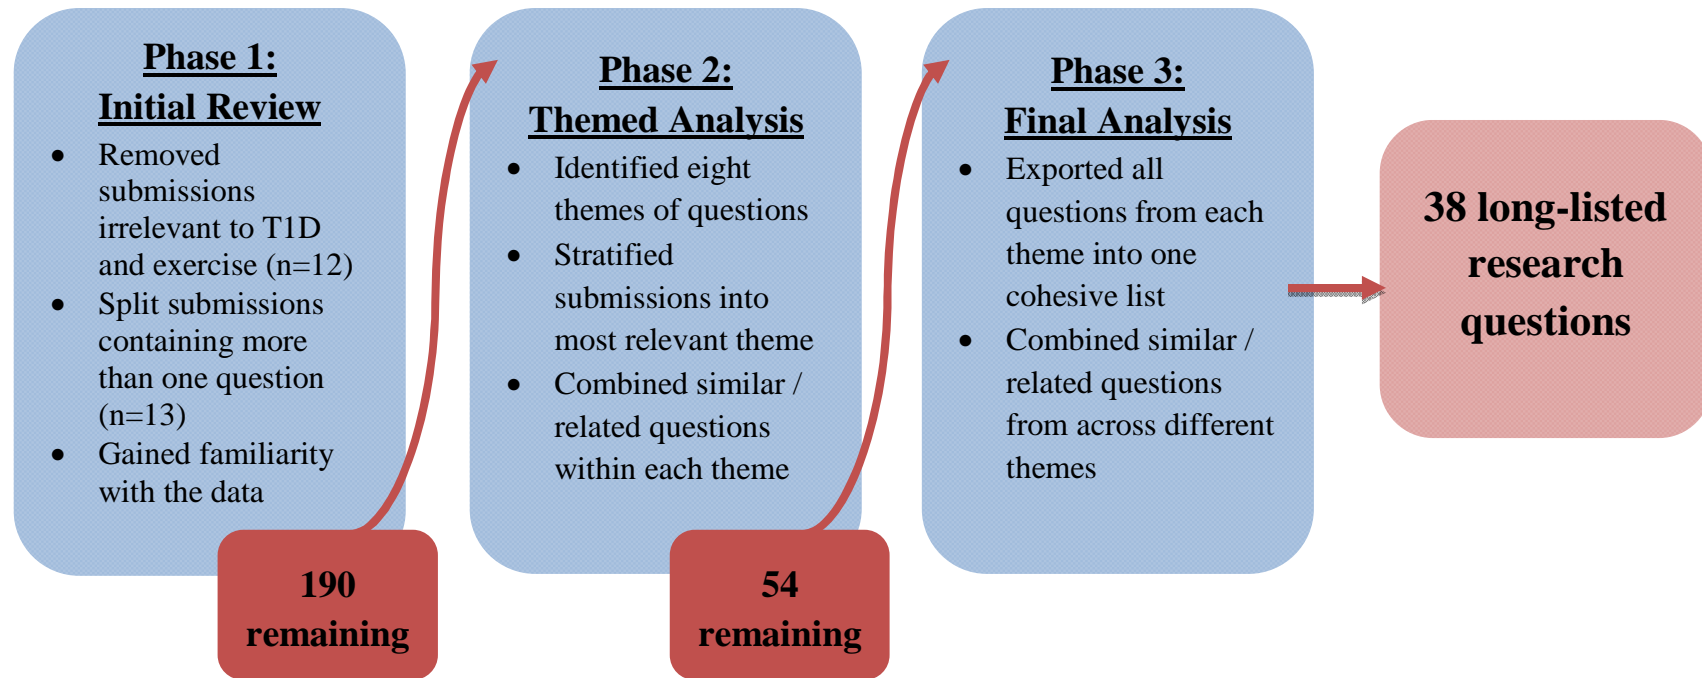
Phase 1:
Initial Review

- Removed submissions irrelevant to T1D and exercise (n=12)
- Split submissions containing more than one question (n=13)
- Gained familiarity with the data

190 remaining

Phase 2:
Themed Analysis

- Identified eight themes of questions
- Stratified submissions into most relevant theme
- Combined similar / related questions within each theme

54 remaining

Phase 3:
Final Analysis

- Exported all questions from each theme into one cohesive list
- Combined similar / related questions from across different themes

38 long-listed research questions